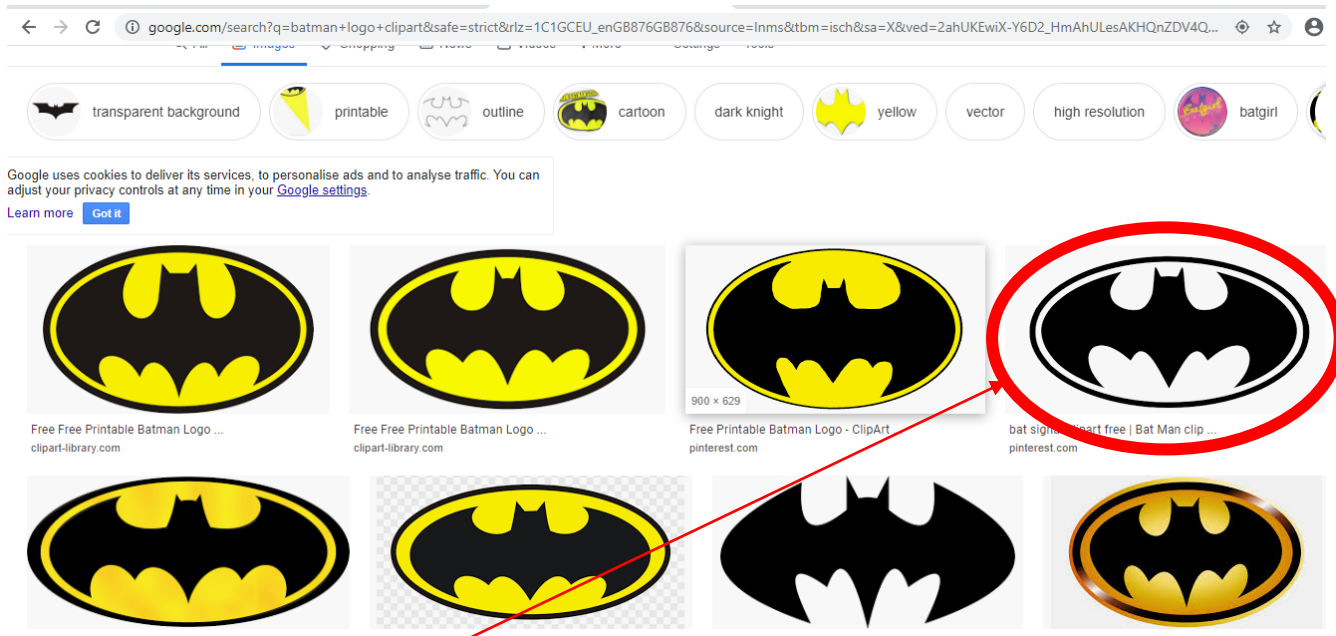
google.com/search?q=batman+logo+clipart&safe=strict&rlz=1C1GCEU_enGB876GB876&source=lnms&tbm=isch&sa=X&ved=2ahUKEwiX-Y6D2_HmAhULesAKHQnZDV4Q...

All Images Shopping News Videos More Settings Tools

transparent background
printable
outline
cartoon
dark knight
yellow
vector
high resolution
batgirl

Google uses cookies to deliver its services, to personalise ads and to analyse traffic. You can adjust your privacy controls at any time in your Google settings.
Learn more Got it

Free Free Printable Batman Logo ...
clipart-library.com

Free Free Printable Batman Logo ...
clipart-library.com

900 × 629
Free Printable Batman Logo - ClipArt
pinterest.com

bat signal clipart free | Bat Man clip ...
pinterest.com